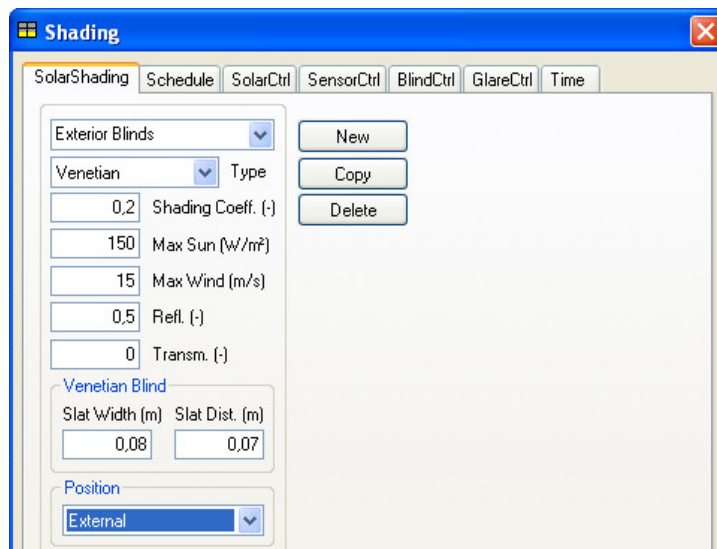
Shading

SolarShading | Schedule | SolarCtrl | SensorCtrl | BlindCtrl | GlareCtrl | Time

Exterior Blinds

New

Venetian

Type

Copy

0,2 Shading Coeff. (-)

Delete

150 Max Sun (W/m²)

15 Max Wind (m/s)

0,5 Refl. (-)

0 Transm. (-)

Venetian Blind

Slat Width (m) Slat Dist. (m)

0,08 0,07

Position

External